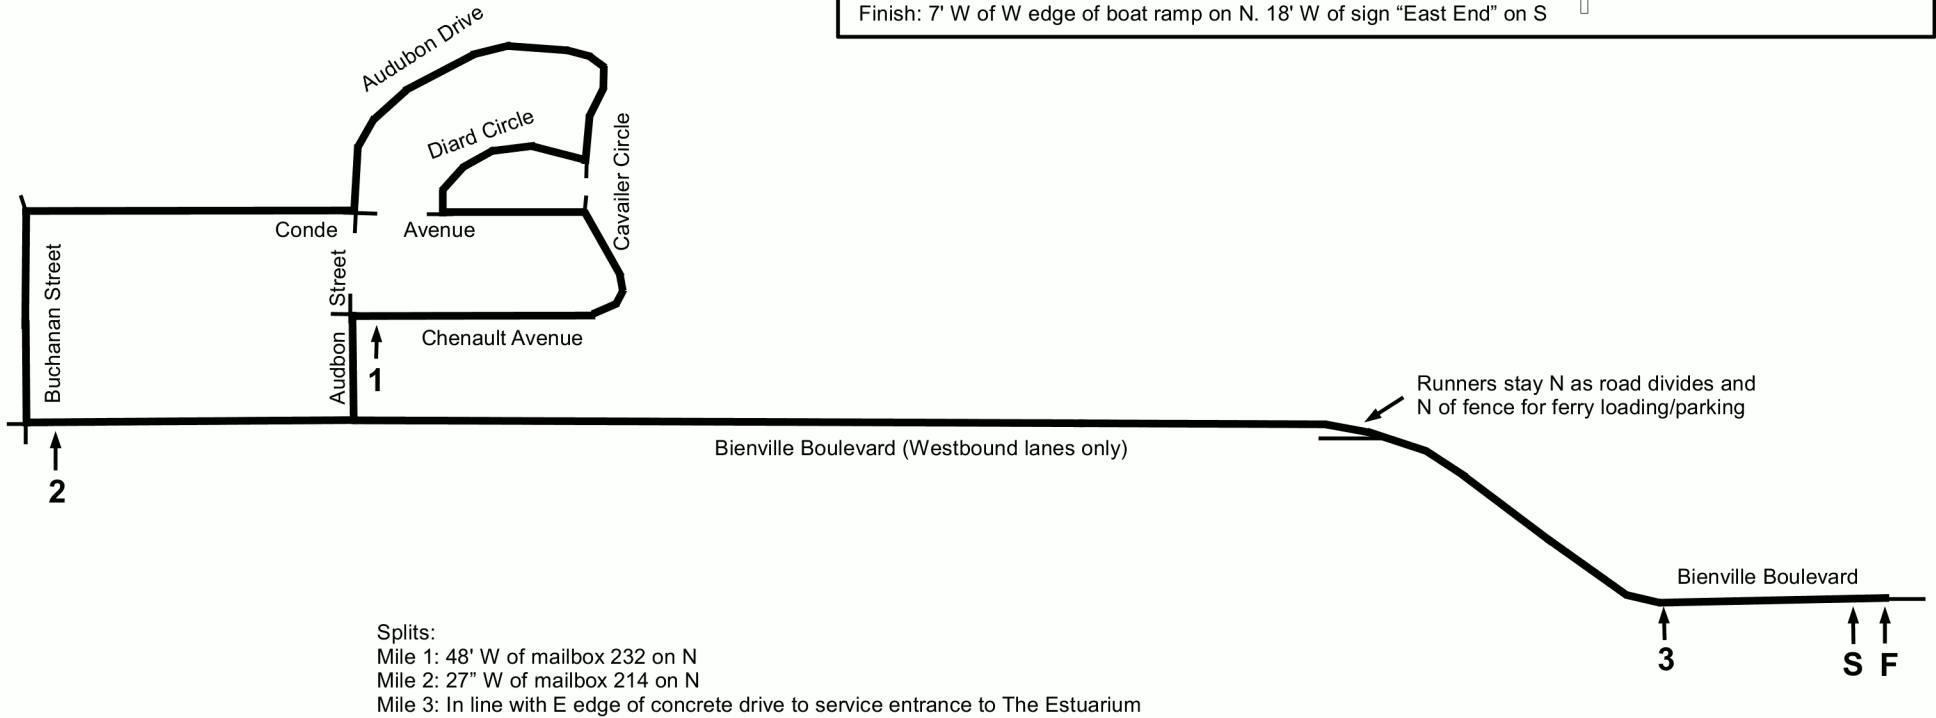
Finish: 7' W of W edge of boat ramp on N. 18' W of sign “East End” on S

Audubon Drive

Diard Circle

Cavailer Circle

Conde

Avenue

Buchanan Street

Street

Audbon

Chenault Avenue

1

Runners stay N as road divides and N of fence for ferry loading/parking

Bienville Boulevard (Westbound lanes only)

2

Bienville Boulevard

3

S

F

Splits:
Mile 1: 48' W of mailbox 232 on N
Mile 2: 27” W of mailbox 214 on N
Mile 3: In line with E edge of concrete drive to service entrance to The Estuarium